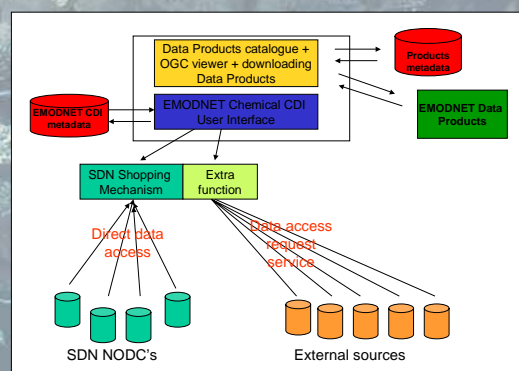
Data Products catalogue + OGC viewer + downloading Data Products

Products metadata

EMODNET CDI metadata

EMODNET Chemical CDI User Interface

EMODNET Data Products

SDN Shopping Mechanism

Extra function

Direct data access

Data access request service

SDN NODC's

External sources